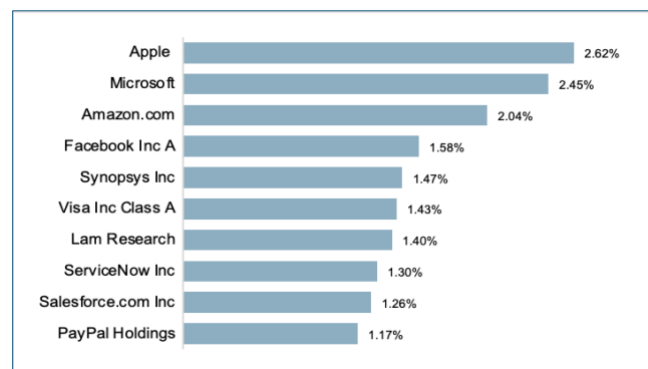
| | |
|---|---|
| Apple | 2.62% |
| Microsoft | 2.45% |
| Amazon.com | 2.04% |
| Facebook Inc A | 1.58% |
| Synopsys Inc | 1.47% |
| Visa Inc Class A | 1.43% |
| Lam Research | 1.40% |
| ServiceNow Inc | 1.30% |
| Salesforce.com Inc | 1.26% |
| PayPal Holdings | 1.17% |